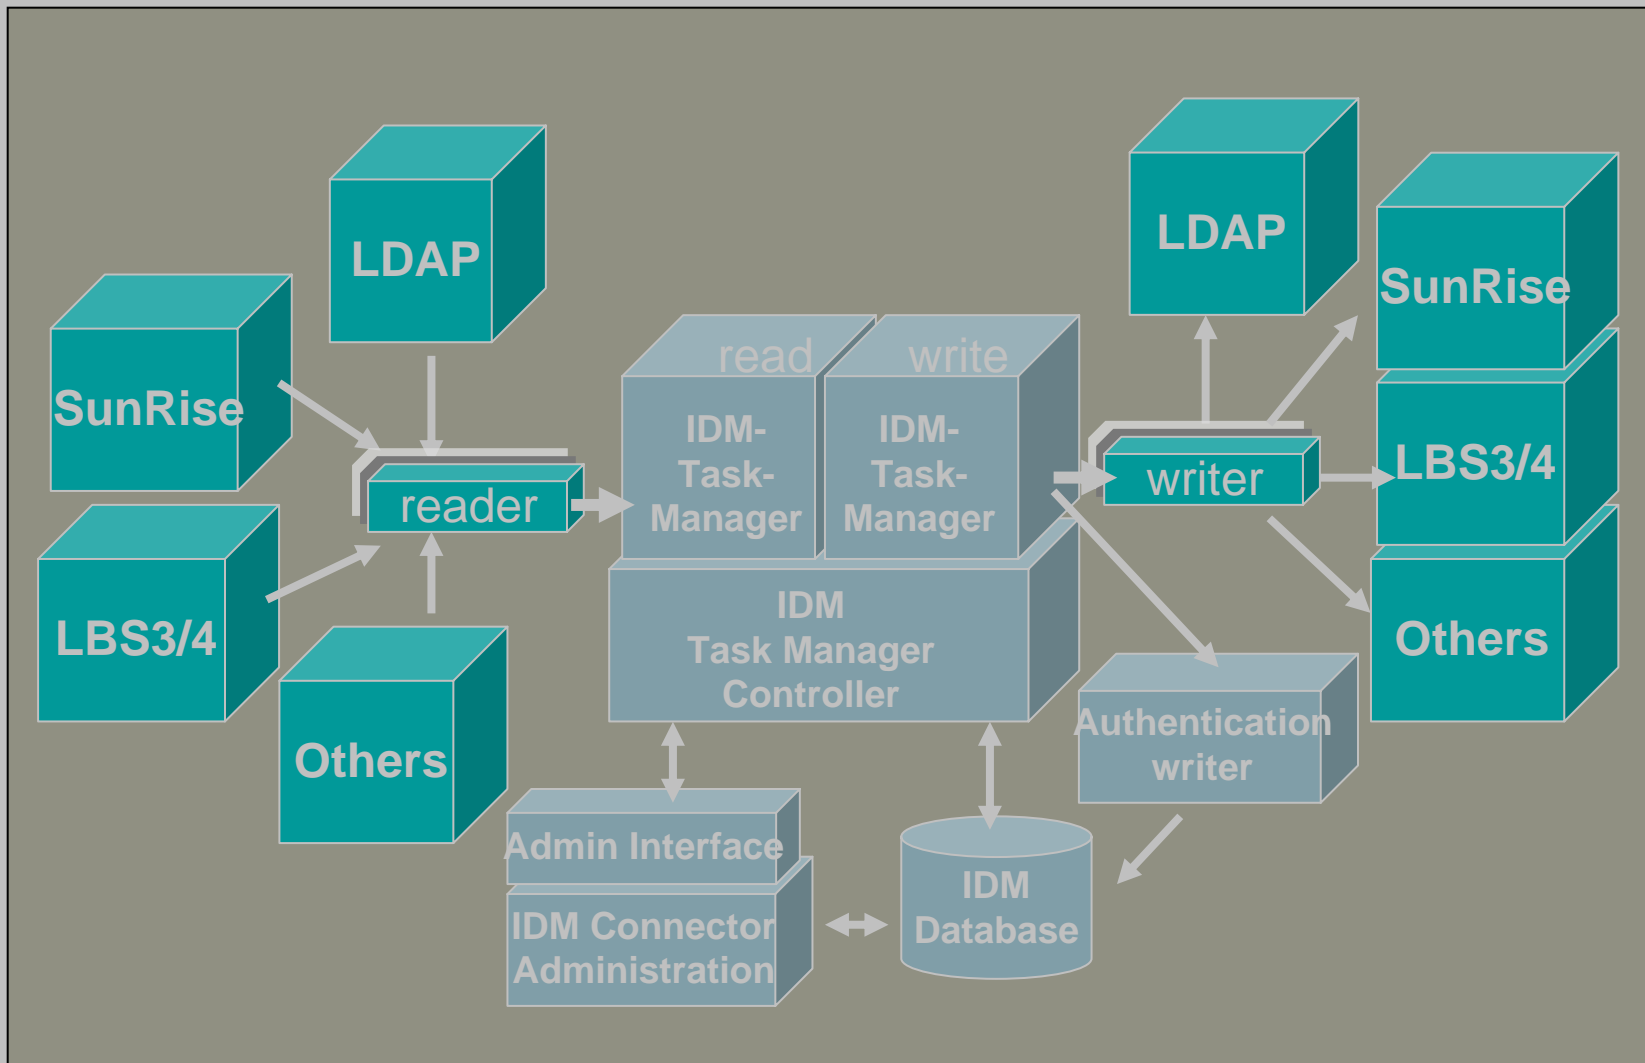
LDAP

SunRise

LBS3/4

Others

reader

read

write

IDM-Task-Manager

IDM-Task-Manager

IDM Task Manager Controller

Admin Interface

IDM Connector Administration

IDM Database

writer

LDAP

SunRise

LBS3/4

Others

Authentication writer